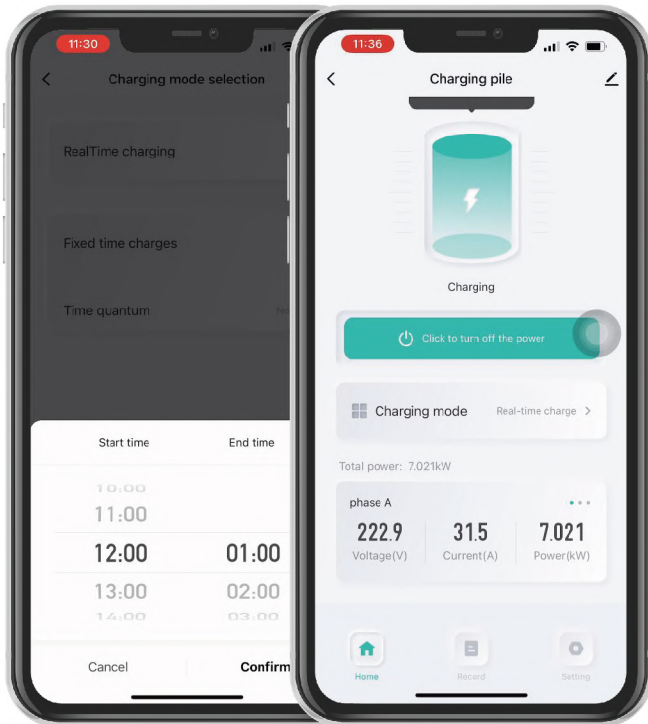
11:30

Charging mode selection

RealTime charging

Fixed time charges

Time quantum

Start time

End time

10:00
11:00
12:00
13:00
14:00

01:00
02:00
03:00

Cancel

Confirm

11:36

Charging pile

Charging

Click to turn off the power

Charging mode

Real-time charge

Total power: 7.021kW

phase A

222.9
Voltage(V)

31.5
Current(A)

7.021
Power(kW)

Home

Record

Setting